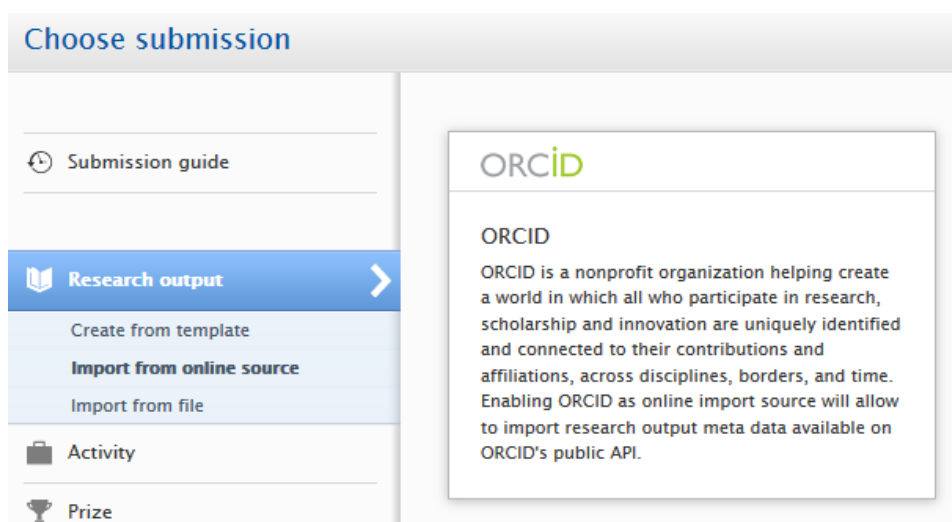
Choose submission

Submission guide

Research output

Create from template

Import from online source

Import from file

Activity

Prize

ORCID

ORCID

ORCID is a nonprofit organization helping create a world in which all who participate in research, scholarship and innovation are uniquely identified and connected to their contributions and affiliations, across disciplines, borders, and time. Enabling ORCID as online import source will allow to import research output meta data available on ORCID's public API.